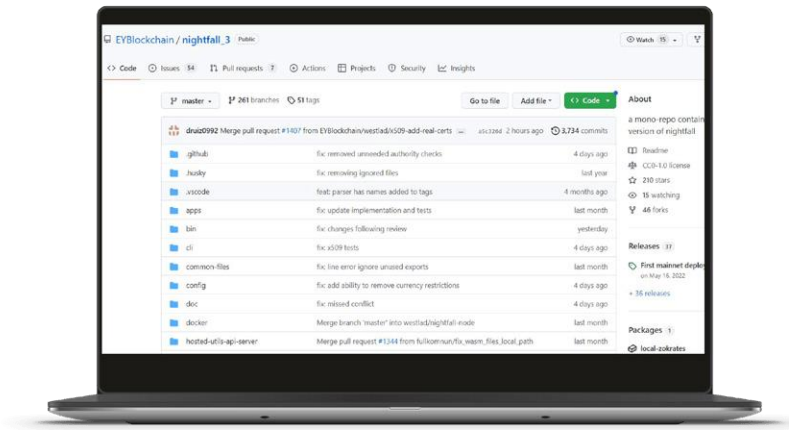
EYBlockchain / nightfall_3 Public

Watch 15

Code Issues 54 Pull requests 7 Actions Projects Security Insights

master 261 branches 51 tags

Go to file Add file Code

About

a mono-repo contain version of nightfall

Readme

CC0-1.0 license

210 stars

15 watching

46 forks

Releases 37

First mainnet deploy on May 16, 2022

+ 36 releases

Packages 1

local-zokrates

druiz0992 Merge pull request #1407 from EYBlockchain/westlad/x509-add-real-certs ... a5cd2ad 2 hours ago 3,734 commits

| | | |
|---|---|---|
| .github | fix: removed unneeded authority checks | 4 days ago |
| .husky | fix: removing ignored files | last year |
| .vscode | feat: parser has names added to tags | 4 months ago |
| apps | fix: update implementation and tests | last month |
| bin | fix: changes following review | yesterday |
| cli | fix: x509 tests | 4 days ago |
| common-files | fix: line error ignore unused exports | last month |
| config | fix: add ability to remove currency restrictions | 4 days ago |
| doc | fix: missed conflict | 4 days ago |
| docker | Merge branch 'master' into westlad/nightfall-node | last month |
| hosted-utils-api-server | Merge pull request #1344 from fullkomnun/fix_wasm_files_local_path | last month |